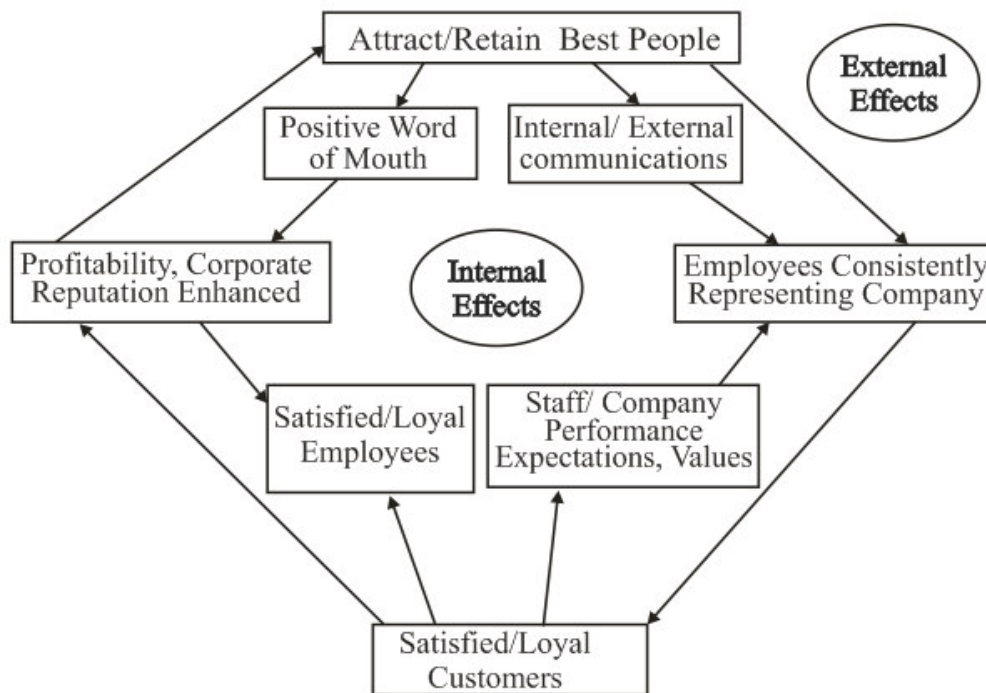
Attract/Retain Best People

External Effects

Positive Word of Mouth

Internal/ External communications

Profitability, Corporate Reputation Enhanced

Internal Effects

Employees Consistently Representing Company

Satisfied/Loyal Employees

Staff/ Company Performance Expectations, Values

Satisfied/Loyal Customers